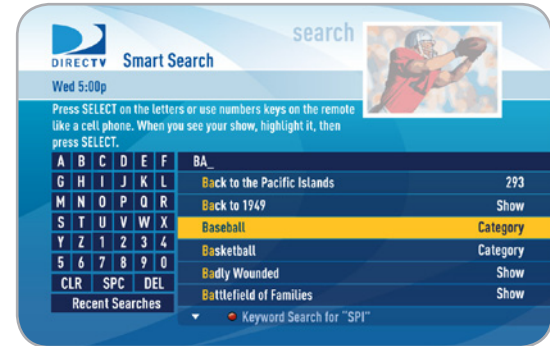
DIRECTV Smart Search

search

Wed 5:00p

Press SELECT on the letters or use numbers keys on the remote like a cell phone. When you see your show, highlight it, then press SELECT.

| | | | | | |
|---|---|---|---|---|---|
| A | B | C | D | E | F |
| G | H | I | J | K | L |
| M | N | O | P | Q | R |
| S | T | U | V | W | X |
| Y | Z | 1 | 2 | 3 | 4 |
| 5 | 6 | 7 | 8 | 9 | 0 |

CLR SPC DEL

Recent Searches

BA_

| | |
|---|---|
| Back to the Pacific Islands | 293 |
| Back to 1949 | Show |
| Baseball | Category |
| Basketball | Category |
| Badly Wounded | Show |
| Battlefield of Families | Show |

Keyword Search for "SPI"